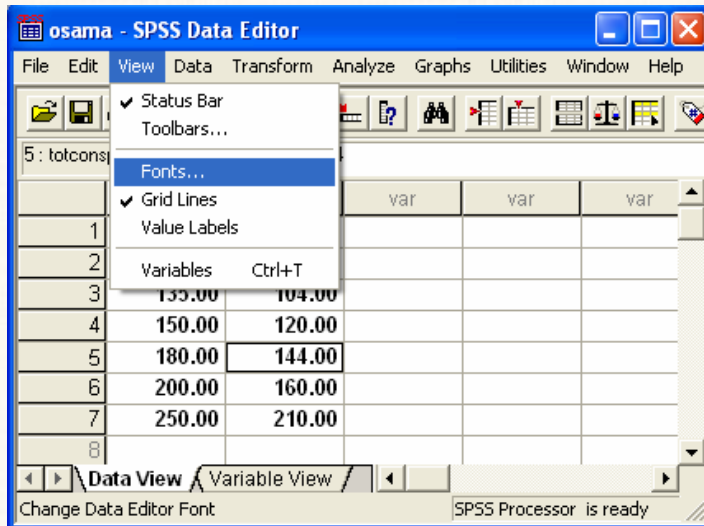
osama - SPSS Data Editor

File Edit View Data Transform Analyze Graphs Utilities Window Help

✔ Status Bar
Toolbars...
Fonts...
✔ Grid Lines
Value Labels
Variables Ctrl+T

5 : totconsp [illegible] 4

| | | | var | var | var |
|---|---|---|---|---|---|
| 1 | | | | | |
| 2 | | | | | |
| 3 | 135.00 | 104.00 | | | |
| 4 | 150.00 | 120.00 | | | |
| 5 | 180.00 | 144.00 | | | |
| 6 | 200.00 | 160.00 | | | |
| 7 | 250.00 | 210.00 | | | |
| 8 | | | | | |

Data View Variable View

Change Data Editor Font SPSS Processor is ready